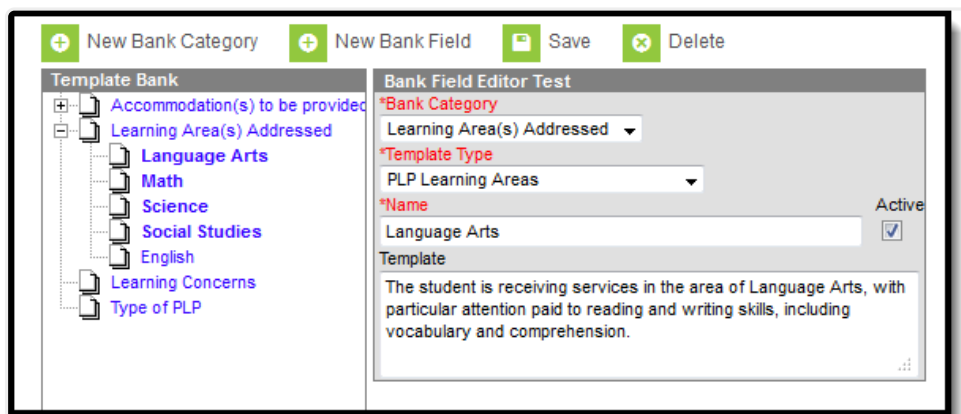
New Bank Category New Bank Field Save Delete

Template Bank

Accommodation(s) to be provided

Learning Area(s) Addressed

Language Arts

Math

Science

Social Studies

English

Learning Concerns

Type of PLP

Bank Field Editor Test

*Bank Category

Learning Area(s) Addressed

*Template Type

PLP Learning Areas

*Name

Active

Language Arts

Template

The student is receiving services in the area of Language Arts, with particular attention paid to reading and writing skills, including vocabulary and comprehension.